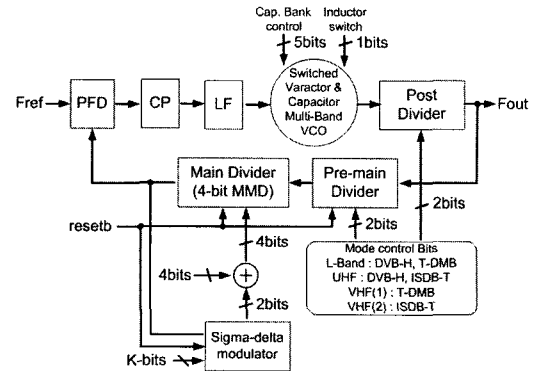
Cap. Bank control
Inductor switch
5bits
1bits
Fref
PFD
CP
LF
Switched Varactor & Capacitor Multi-Band VCO
Post Divider
Fout
Main Divider (4-bit MMD)
Pre-main Divider
resetb
2bits
2bits
4bits
4bits
+
2bits
Mode control Bits
L-Band : DVB-H, T-DMB
UHF : DVB-H, ISDB-T
VHF(1) : T-DMB
VHF(2) : ISDB-T
Sigma-delta modulator
K-bits